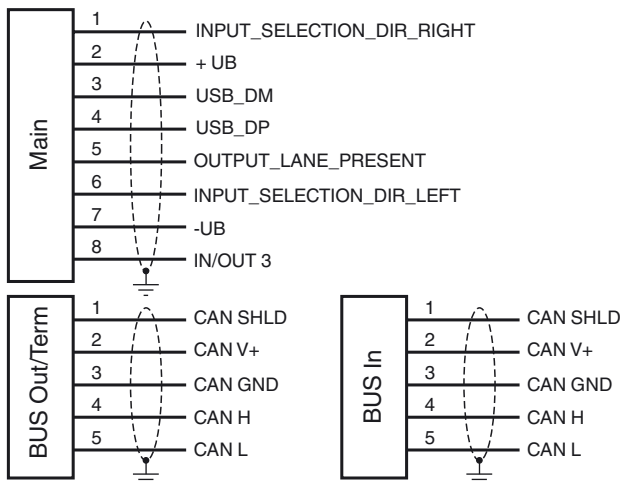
Main
1 INPUT_SELECTION_DIR_RIGHT
2 + UB
3 USB_DM
4 USB_DP
5 OUTPUT_LANE_PRESENT
6 INPUT_SELECTION_DIR_LEFT
7 -UB
8 IN/OUT 3

BUS Out/Term
1 CAN SHLD
2 CAN V+
3 CAN GND
4 CAN H
5 CAN L

BUS In
1 CAN SHLD
2 CAN V+
3 CAN GND
4 CAN H
5 CAN L